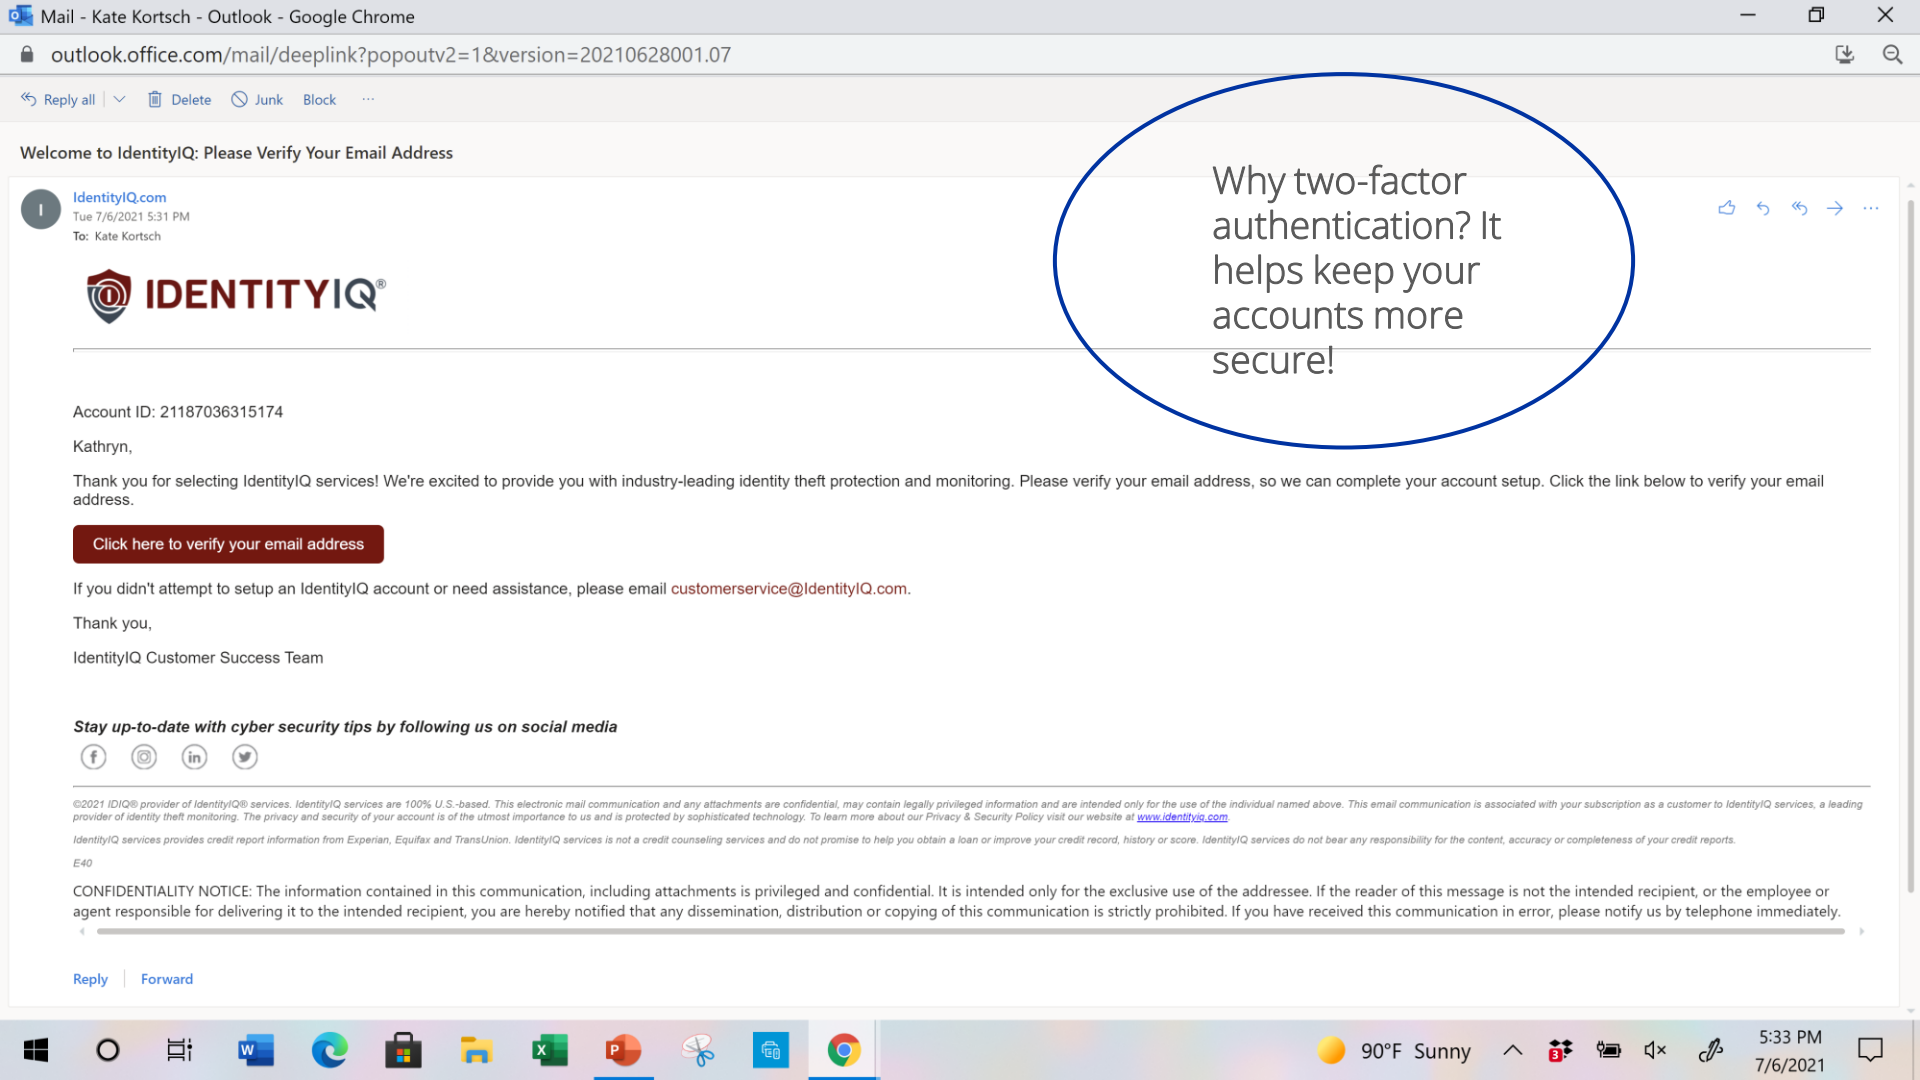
Mail - Kate Kortsch - Outlook - Google Chrome

outlook.office.com/mail/deeplink?popoutv2=1&version=20210628001.07

Reply all | Delete | Junk | Block | ···

Welcome to IdentityIQ: Please Verify Your Email Address

Why two-factor authentication? It helps keep your accounts more secure!

I

IdentityIQ.com
Tue 7/6/2021 5:31 PM
To: Kate Kortsch

IDENTITYIQ®

Account ID: 21187036315174

Kathryn,

Thank you for selecting IdentityIQ services! We're excited to provide you with industry-leading identity theft protection and monitoring. Please verify your email address, so we can complete your account setup. Click the link below to verify your email address.

Click here to verify your email address

If you didn't attempt to setup an IdentityIQ account or need assistance, please email customerservice@IdentityIQ.com.

Thank you,

IdentityIQ Customer Success Team

Stay up-to-date with cyber security tips by following us on social media

©2021 IDIQ® provider of IdentityIQ® services. IdentityIQ services are 100% U.S.-based. This electronic mail communication and any attachments are confidential, may contain legally privileged information and are intended only for the use of the individual named above. This email communication is associated with your subscription as a customer to IdentityIQ services, a leading provider of identity theft monitoring. The privacy and security of your account is of the utmost importance to us and is protected by sophisticated technology. To learn more about our Privacy & Security Policy visit our website at www.identityiq.com

IdentityIQ services provides credit report information from Experian, Equifax and TransUnion. IdentityIQ services is not a credit counseling services and do not promise to help you obtain a loan or improve your credit record, history or score. IdentityIQ services do not bear any responsibility for the content, accuracy or completeness of your credit reports.

E40

CONFIDENTIALITY NOTICE: The information contained in this communication, including attachments is privileged and confidential. It is intended only for the exclusive use of the addressee. If the reader of this message is not the intended recipient, or the employee or agent responsible for delivering it to the intended recipient, you are hereby notified that any dissemination, distribution or copying of this communication is strictly prohibited. If you have received this communication in error, please notify us by telephone immediately.

Reply | Forward

90°F Sunny
5:33 PM
7/6/2021